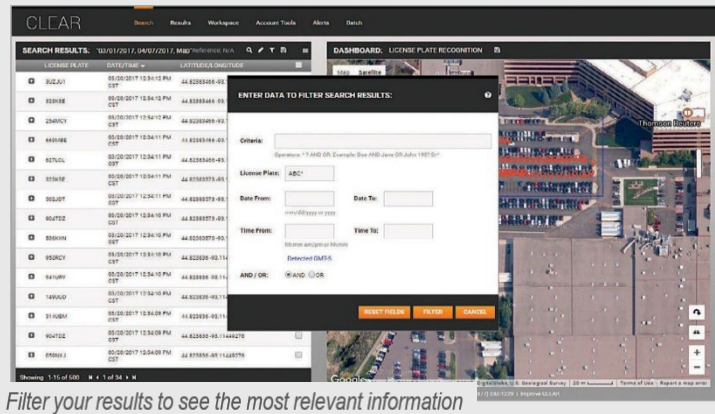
CLEAR Search Results Workspace Account Tools Alerts Batch

SEARCH RESULTS: "03/01/2017, 04/07/2017, M80" Reference: N/A

DASHBOARD: LICENSE PLATE RECOGNITION

| LICENSE PLATE | DATE/TIME | LATITUDE/LONGITUDE |
|---|---|---|
| 5UZJU1 | 03/20/2017 12:54:13 PM CST | 44.82383466-93. |
| 333KSE | 03/20/2017 12:54:12 PM CST | 44.82383466-93. |
| 254MCY | 03/20/2017 12:54:10 PM CST | 44.82383466-93. |
| 445WSE | 03/20/2017 12:54:11 PM CST | 44.82383466-93. |
| 827LCL | 03/20/2017 12:54:11 PM CST | 44.82383466-93. |
| 323KSE | 03/20/2017 12:54:11 PM CST | 44.82383573-93. |
| 302JDT | 03/20/2017 12:54:11 PM CST | 44.82383573-93. |
| 804TDZ | 03/20/2017 12:54:10 PM CST | 44.82383573-93. |
| 856KHN | 03/20/2017 12:54:10 PM CST | 44.82383573-93. |
| 052RCY | 03/20/2017 12:54:10 PM CST | 44.823838-93.114 |
| 941URY | 03/20/2017 12:54:10 PM CST | 44.823838-93.114 |
| 149UUD | 03/20/2017 12:54:10 PM CST | 44.823838-93.114 |
| 914UBM | 03/20/2017 12:54:10 PM CST | 44.823838-93.114 |
| 904TDZ | 03/20/2017 12:54:09 PM CST | 44.823838-93.11448278 |
| 058NKJ | 03/20/2017 12:54:09 PM CST | 44.823838-93.11448278 |

Showing 1-15 of 500 1 of 34

ENTER DATA TO FILTER SEARCH RESULTS:

Criteria:
Operators: * ? AND OR. Example: Doe AND Jane OR John 1987 Or*

License Plate: ABC*

Date From: mm/dd/yyyy or yyyy
Date To:

Time From: hh:mm am/pm or hh:mm
Time To:

Detected GMT-5

AND / OR: AND OR

RESET FIELDS FILTER CANCEL

Map Satellite

Thomson Reuters

Google Digital Globe, U.S. Geological Survey 20 m Terms of Use Report a map error

Filter your results to see the most relevant information